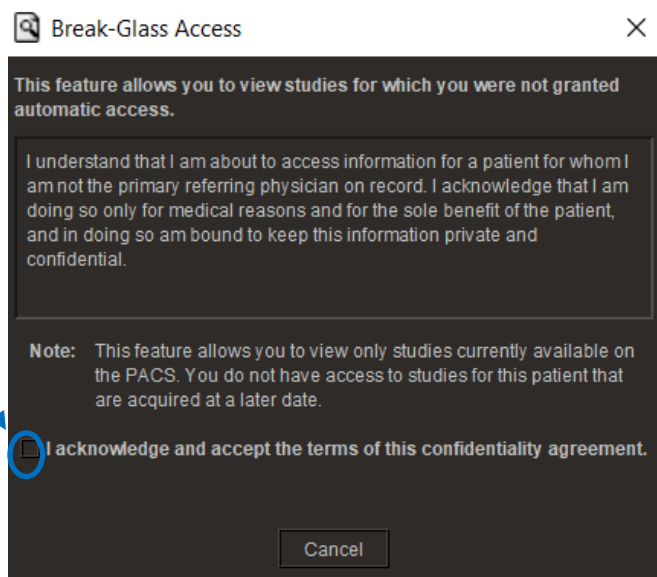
Break-Glass Access

×

This feature allows you to view studies for which you were not granted automatic access.

I understand that I am about to access information for a patient for whom I am not the primary referring physician on record. I acknowledge that I am doing so only for medical reasons and for the sole benefit of the patient, and in doing so am bound to keep this information private and confidential.

Note: This feature allows you to view only studies currently available on the PACS. You do not have access to studies for this patient that are acquired at a later date.

I acknowledge and accept the terms of this confidentiality agreement.

Cancel